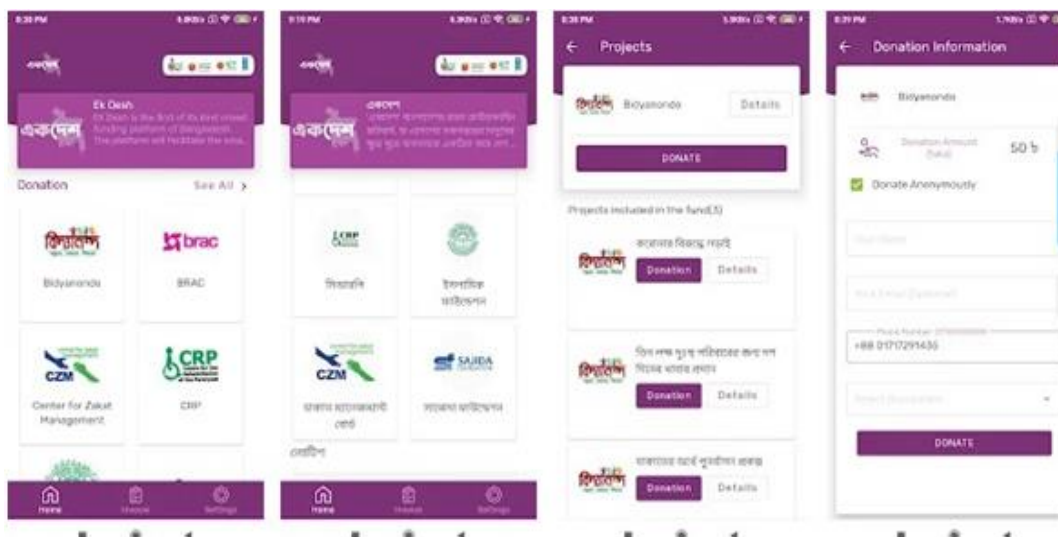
8:38 PM

একদেশ

Ek Desh
Ek Desh is the first of its kind crowd funding platform of Bangladesh. The platform will facilitate the kind...

Donation
See All >

বিদ্যানন্দ
Bidyanondo

brac
BRAC

CZM
Center for Zakat Management

CRP
CRP

Home
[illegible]
Settings

9:19 PM

একদেশ

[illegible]

CRP
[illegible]

ইসলামিক ফাউন্ডেশন

CZM
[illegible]

SAJIDA
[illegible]

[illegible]

Home
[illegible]
Settings

8:38 PM

← Projects

বিদ্যানন্দ
Bidyanondo
Details

DONATE

Projects included in the fund(3)

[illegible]
Donation
Details

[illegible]
Donation
Details

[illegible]
Donation
Details

8:39 PM

← Donation Information

Bidyanondo

Donation Amount (Taka)
50 ৳

Donate Anonymously

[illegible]

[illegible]

Phone Number
+88 01717291435

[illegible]

DONATE